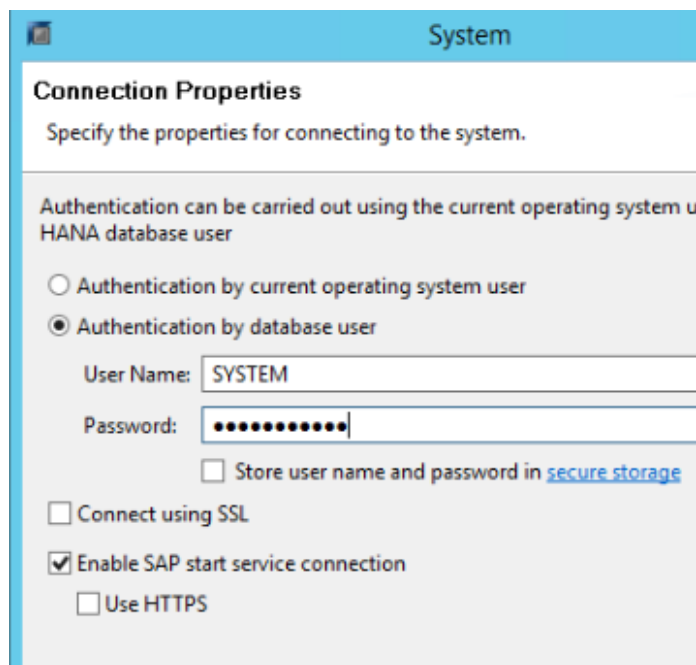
System

Connection Properties

Specify the properties for connecting to the system.

Authentication can be carried out using the current operating system u
HANA database user

Authentication by current operating system user

Authentication by database user

User Name: SYSTEM

Password: ●●●●●●●●●●●

Store user name and password in secure storage

Connect using SSL

Enable SAP start service connection

Use HTTPS